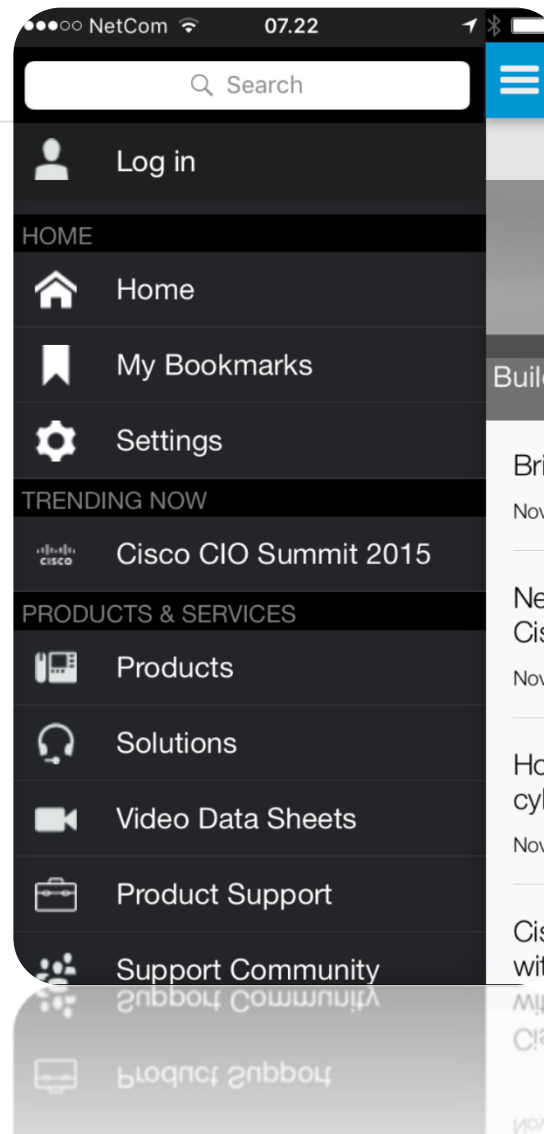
●●●○○ NetCom 07.22

Search

Log in

HOME

Home

My Bookmarks

Settings

TRENDING NOW

cisco Cisco CIO Summit 2015

PRODUCTS & SERVICES

Products

Solutions

Video Data Sheets

Product Support

Support Community

Buil

Bri

Nov

Ne
Cis

Nov

Ho
cyl

Nov

Cis
wit